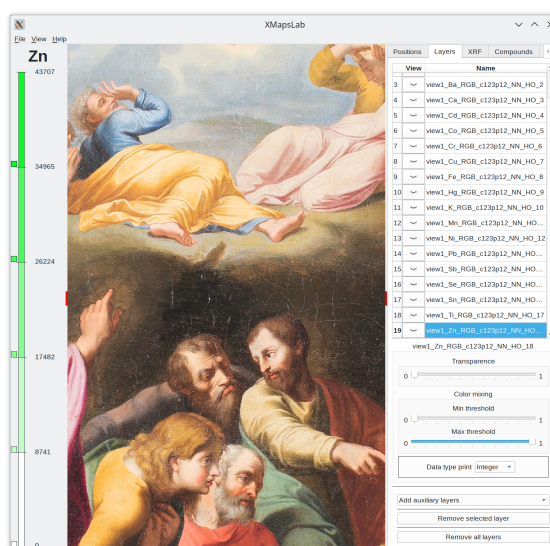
XMapsLab

File View Help

Zn

43707

34965

26224

17482

8741

0

Positions Layers XRF Compounds

| | View | Name |
|---|---|---|
| 3 | | view1_Ba_RGB_c123p12_NN_HO_2 |
| 4 | | view1_Ca_RGB_c123p12_NN_HO_3 |
| 5 | | view1_Cd_RGB_c123p12_NN_HO_4 |
| 6 | | view1_Co_RGB_c123p12_NN_HO_5 |
| 7 | | view1_Cr_RGB_c123p12_NN_HO_6 |
| 8 | | view1_Cu_RGB_c123p12_NN_HO_7 |
| 9 | | view1_Fe_RGB_c123p12_NN_HO_8 |
| 10 | | view1_Hg_RGB_c123p12_NN_HO_9 |
| 11 | | view1_K_RGB_c123p12_NN_HO_10 |
| 12 | | view1_Mn_RGB_c123p12_NN_HO... |
| 13 | | view1_Ni_RGB_c123p12_NN_HO_12 |
| 14 | | view1_Pb_RGB_c123p12_NN_HO_13 |
| 15 | | view1_Sb_RGB_c123p12_NN_HO_14 |
| 16 | | view1_Se_RGB_c123p12_NN_HO_15 |
| 17 | | view1_Sn_RGB_c123p12_NN_HO_16 |
| 18 | | view1_Ti_RGB_c123p12_NN_HO_17 |
| 19 | | view1_Zn_RGB_c123p12_NN_HO... |

view1_Zn_RGB_c123p12_NN_HO_18

Transparence

0 1

Color mixing

Min threshold

0 1

Max threshold

0 1

Data type print Integer

Add auxiliary layers

Remove selected layer

Remove all layers